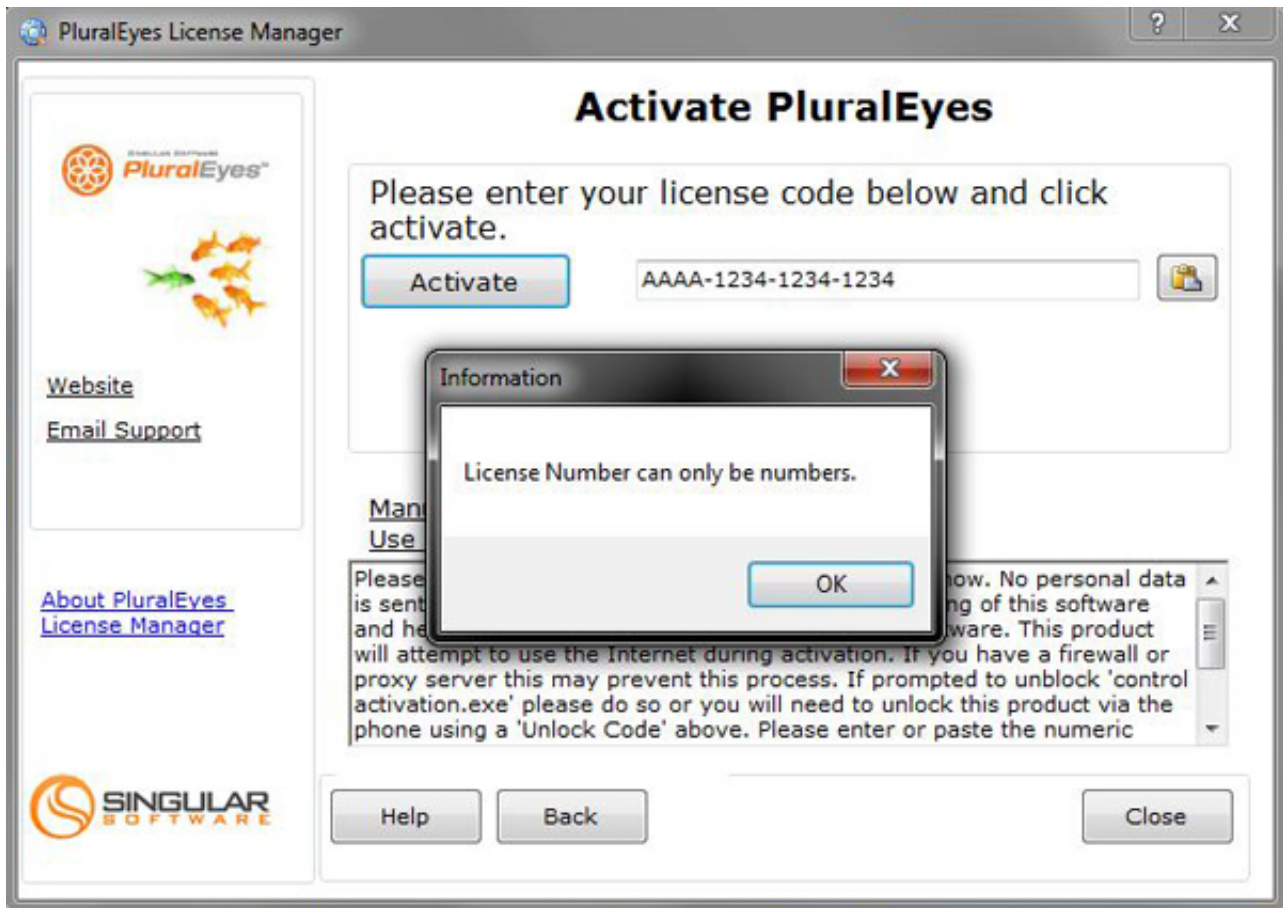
PluralEyes License Manager

? X

SINGULAR SOFTWARE PluralEyes™

Website

Email Support

About PluralEyes License Manager

SINGULAR SOFTWARE

Activate PluralEyes

Please enter your license code below and click activate.

Activate

AAAA-1234-1234-1234

Man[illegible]

Use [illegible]

Please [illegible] ow. No personal data is sent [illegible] g of this software and he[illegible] ware. This product will attempt to use the Internet during activation. If you have a firewall or proxy server this may prevent this process. If prompted to unblock 'control activation.exe' please do so or you will need to unlock this product via the phone using a 'Unlock Code' above. Please enter or paste the numeric

Help

Back

Close

Information

X

License Number can only be numbers.

OK